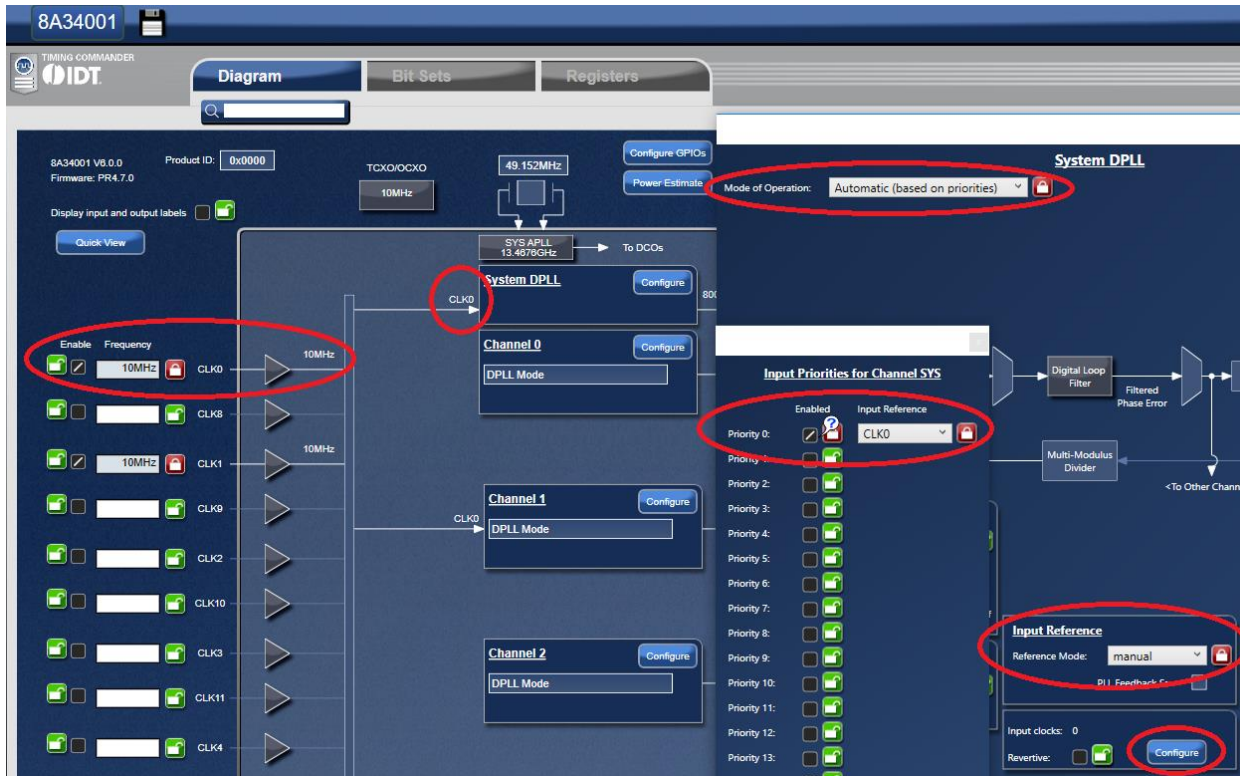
8A34001

TIMING COMMANDER
IDT

Diagram
Bit Sets
Registers

8A34001 V6.0.0
Firmware: PR4.7.0
Product ID: 0x0000
TCXO/OCXO
10MHz
49.152MHz
Configure GPIOs
Power Estimate

Display input and output labels

Quick View

SYS APLL
13.4676GHz
To DCOs

System DPLL
Configure
CLK0
800

Enable Frequency
10MHz CLK0
10MHz
CLK8
10MHz CLK1
10MHz
CLK9
CLK2
CLK10
CLK3
CLK11
CLK4

Channel 0
Configure
DPLL Mode

Channel 1
Configure
CLK0
DPLL Mode

Channel 2
Configure
DPLL Mode

System DPLL
Mode of Operation: Automatic (based on priorities)

Input Priorities for Channel SYS
Enabled Input Reference
Priority 0: CLK0
Priority 1:
Priority 2:
Priority 3:
Priority 4:
Priority 5:
Priority 6:
Priority 7:
Priority 8:
Priority 9:
Priority 10:
Priority 11:
Priority 12:
Priority 13:

Digital Loop Filter
Filtered Phase Error
Multi-Modulus Divider
<To Other Chann

Input Reference
Reference Mode: manual
PLL Feedback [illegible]

Input clocks: 0
Revertive:
Configure